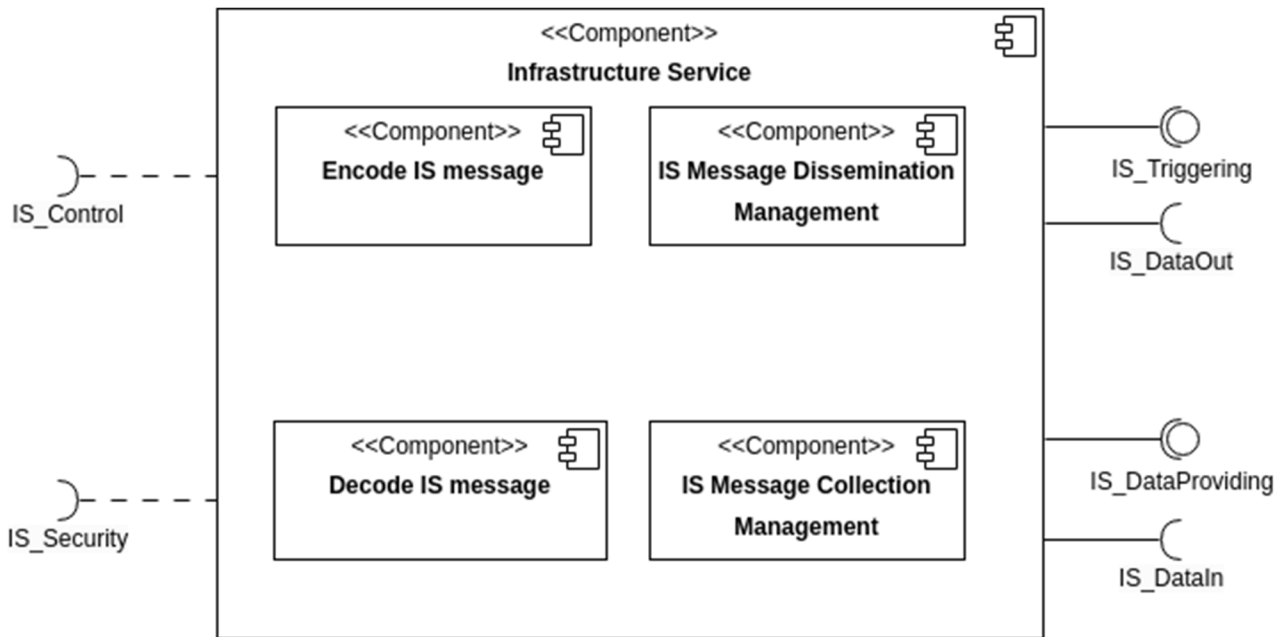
<<Component>>
Infrastructure Service

<<Component>>
Encode IS message

<<Component>>
IS Message Dissemination Management

IS_Triggering

IS_DataOut

IS_Control

<<Component>>
Decode IS message

<<Component>>
IS Message Collection Management

IS_DataProviding

IS_DataIn

IS_Security